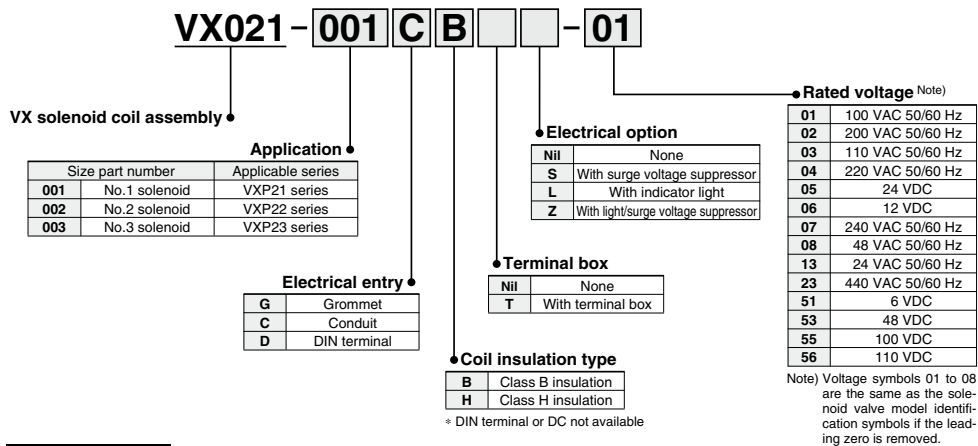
VX021 – 001 C B – 01

VX solenoid coil assembly

Application

| Size part number | | Applicable series |
|---|---|---|
| 001 | No.1 solenoid | VXP21 series |
| 002 | No.2 solenoid | VXP22 series |
| 003 | No.3 solenoid | VXP23 series |

Electrical entry

| | |
|---|---|
| G | Grommet |
| C | Conduit |
| D | DIN terminal |

Electrical option

| | |
|---|---|
| Nil | None |
| S | With surge voltage suppressor |
| L | With indicator light |
| Z | With light/surge voltage suppressor |

Terminal box

| | |
|---|---|
| Nil | None |
| T | With terminal box |

Coil insulation type

| | |
|---|---|
| B | Class B insulation |
| H | Class H insulation |

∗ DIN terminal or DC not available

Rated voltage Note)

| | |
|---|---|
| 01 | 100 VAC 50/60 Hz |
| 02 | 200 VAC 50/60 Hz |
| 03 | 110 VAC 50/60 Hz |
| 04 | 220 VAC 50/60 Hz |
| 05 | 24 VDC |
| 06 | 12 VDC |
| 07 | 240 VAC 50/60 Hz |
| 08 | 48 VAC 50/60 Hz |
| 13 | 24 VAC 50/60 Hz |
| 23 | 440 VAC 50/60 Hz |
| 51 | 6 VDC |
| 53 | 48 VDC |
| 55 | 100 VDC |
| 56 | 110 VDC |

Note) Voltage symbols 01 to 08 are the same as the solenoid valve model identification symbols if the leading zero is removed.